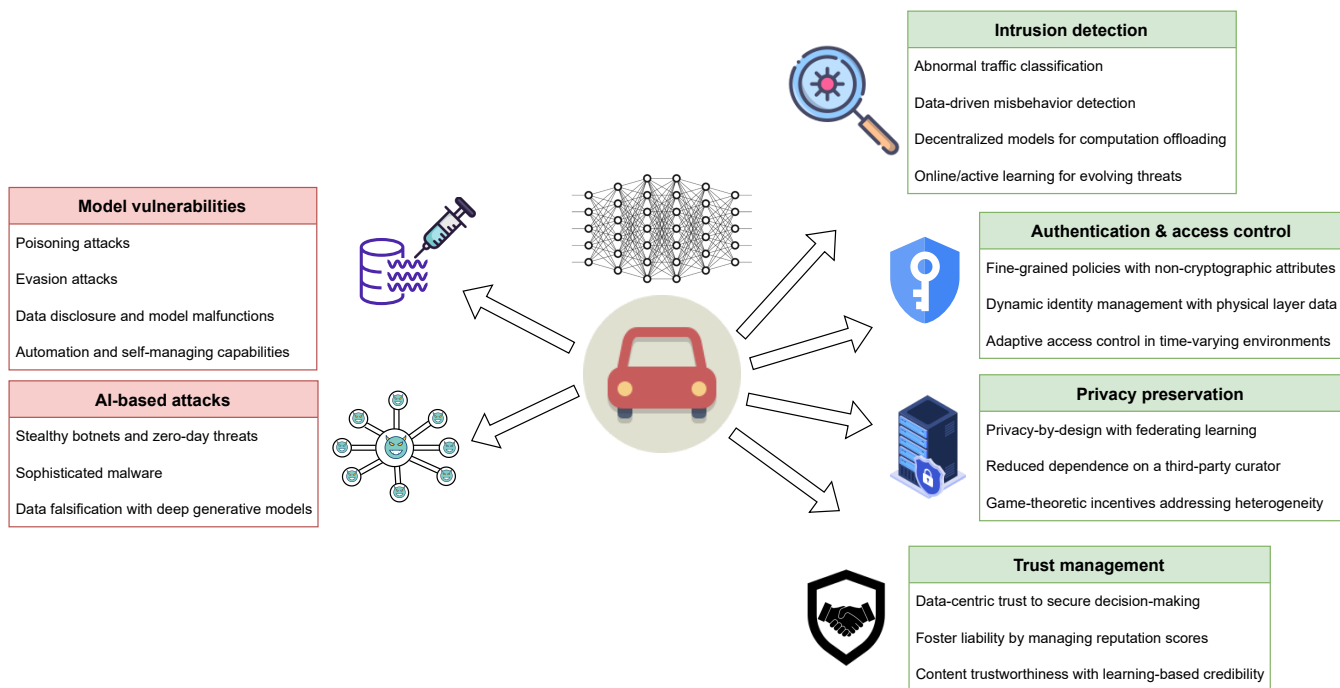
Intrusion detection

Abnormal traffic classification

Data-driven misbehavior detection

Decentralized models for computation offloading

Online/active learning for evolving threats

Model vulnerabilities

Poisoning attacks

Evasion attacks

Data disclosure and model malfunctions

Automation and self-managing capabilities

Authentication & access control

Fine-grained policies with non-cryptographic attributes

Dynamic identity management with physical layer data

Adaptive access control in time-varying environments

AI-based attacks

Stealthy botnets and zero-day threats

Sophisticated malware

Data falsification with deep generative models

Privacy preservation

Privacy-by-design with federating learning

Reduced dependence on a third-party curator

Game-theoretic incentives addressing heterogeneity

Trust management

Data-centric trust to secure decision-making

Foster liability by managing reputation scores

Content trustworthiness with learning-based credibility